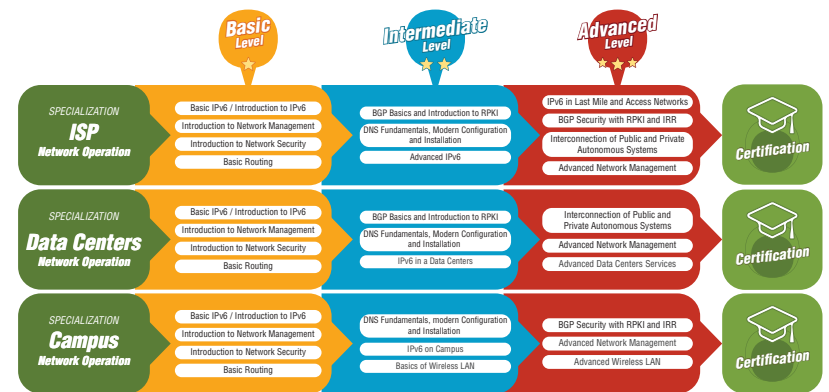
Basic Level

Intermediate Level

Advanced Level

SPECIALIZATION
ISP
Network Operation

Basic IPv6 / Introduction to IPv6
Introduction to Network Management
Introduction to Network Security
Basic Routing

BGP Basics and Introduction to RPKI
DNS Fundamentals, Modern Configuration and Installation
Advanced IPv6

IPv6 in Last Mile and Access Networks
BGP Security with RPKI and IRR
Interconnection of Public and Private Autonomous Systems
Advanced Network Management

Certification

SPECIALIZATION
Data Centers
Network Operation

Basic IPv6 / Introduction to IPv6
Introduction to Network Management
Introduction to Network Security
Basic Routing

BGP Basics and Introduction to RPKI
DNS Fundamentals, Modern Configuration and Installation
IPv6 in a Data Centers

Interconnection of Public and Private Autonomous Systems
Advanced Network Management
Advanced Data Centers Services

Certification

SPECIALIZATION
Campus
Network Operation

Basic IPv6 / Introduction to IPv6
Introduction to Network Management
Introduction to Network Security
Basic Routing

DNS Fundamentals, modern Configuration and Installation
IPv6 on Campus
Basics of Wireless LAN

BGP Security with RPKI and IRR
Advanced Network Management
Advanced Wireless LAN

Certification